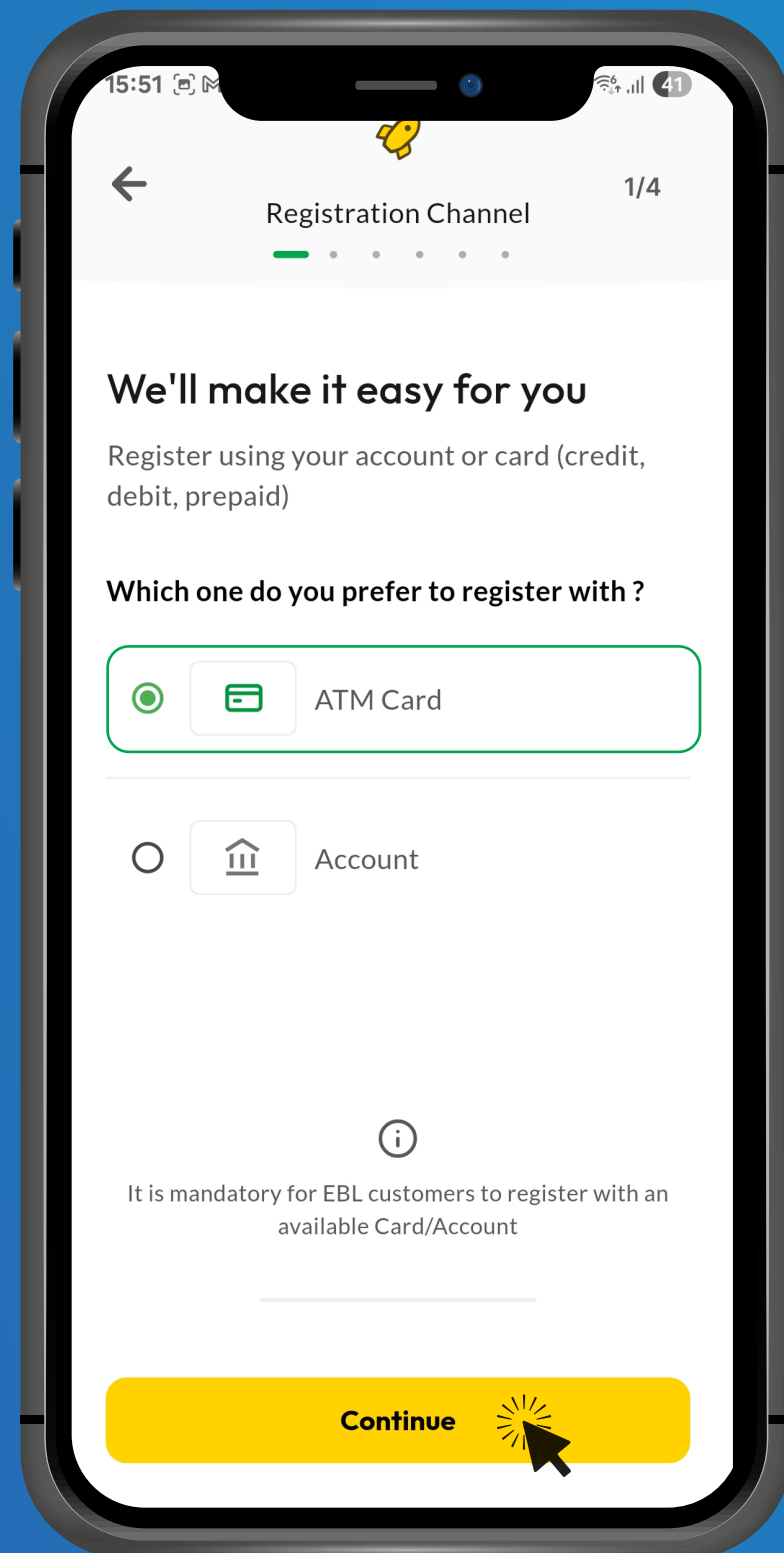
15:51

41

Registration Channel

1/4

We'll make it easy for you

Register using your account or card (credit, debit, prepaid)

Which one do you prefer to register with ?

ATM Card

Account

It is mandatory for EBL customers to register with an available Card/Account

Continue